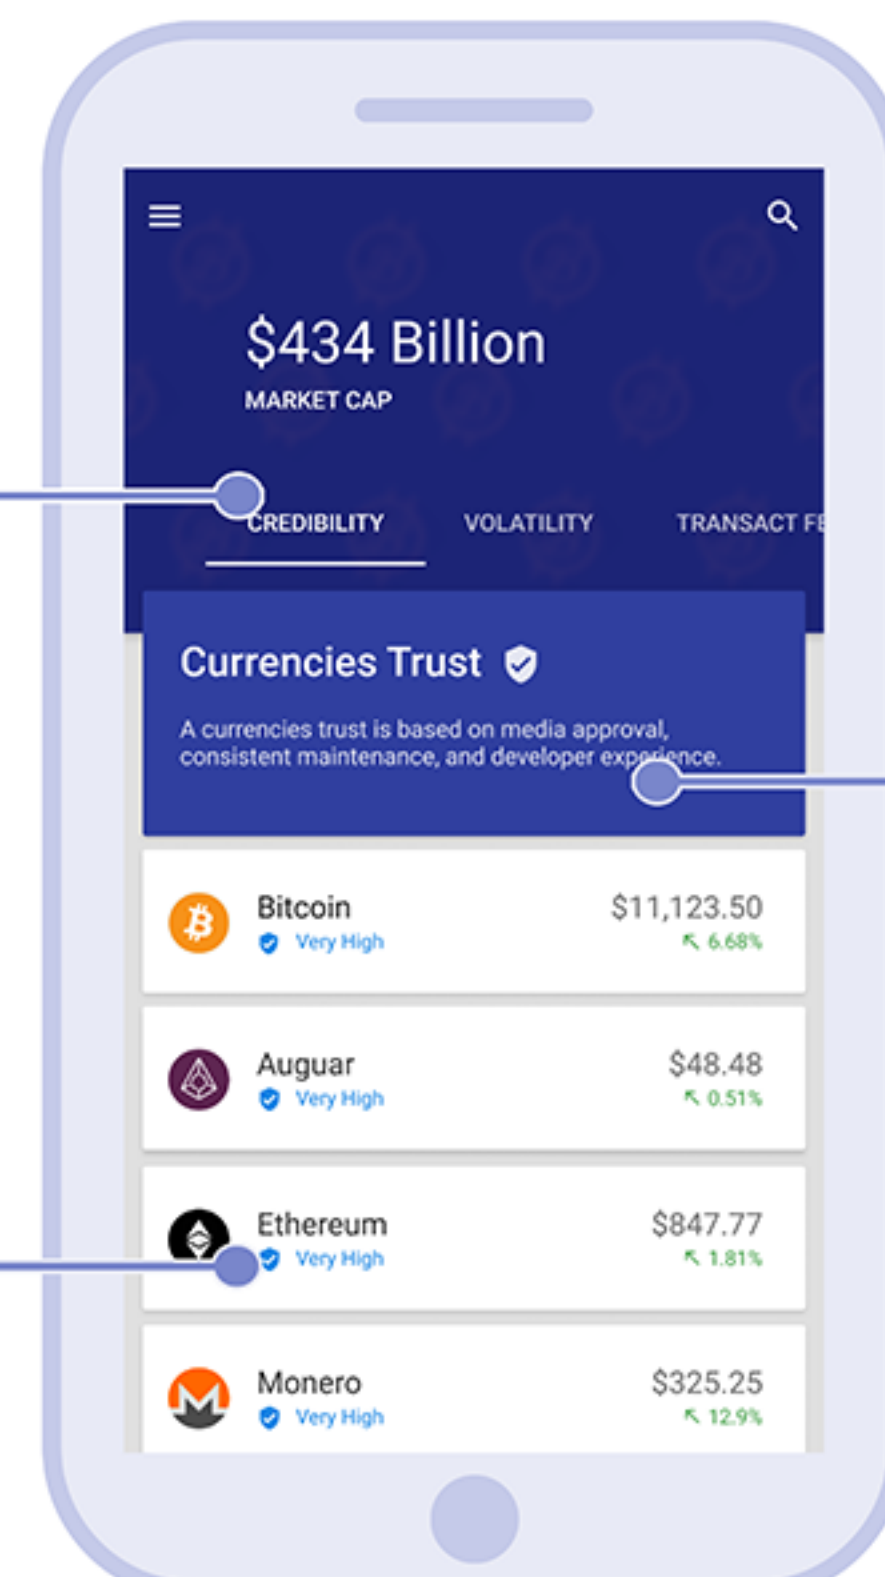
$434 Billion
MARKET CAP

CREDIBILITY VOLATILITY TRANSACT F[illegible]

Currencies Trust

A currencies trust is based on media approval, consistent maintenance, and developer experience.

Bitcoin
Very High
$11,123.50
6.68%

Auguar
Very High
$48.48
0.51%

Ethereum
Very High
$847.77
1.81%

Monero
Very High
$325.25
12.9%